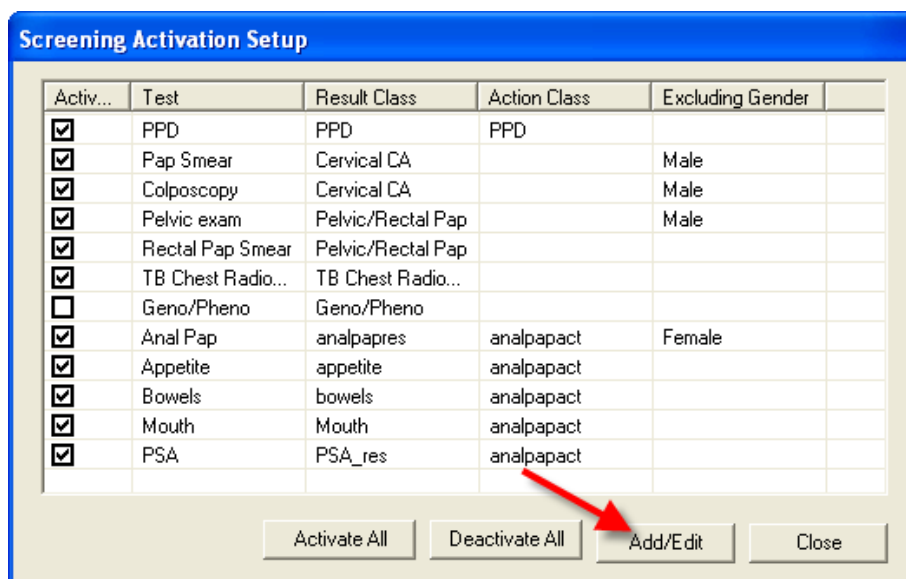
Screening Activation Setup

| Activ... | Test | Result Class | Action Class | Excluding Gender |
|---|---|---|---|---|
| ☑ | PPD | PPD | PPD | |
| ☑ | Pap Smear | Cervical CA | | Male |
| ☑ | Colposcopy | Cervical CA | | Male |
| ☑ | Pelvic exam | Pelvic/Rectal Pap | | Male |
| ☑ | Rectal Pap Smear | Pelvic/Rectal Pap | | |
| ☑ | TB Chest Radio... | TB Chest Radio... | | |
| ☐ | Geno/Pheno | Geno/Pheno | | |
| ☑ | Anal Pap | analpapres | analpapact | Female |
| ☑ | Appetite | appetite | analpapact | |
| ☑ | Bowels | bowels | analpapact | |
| ☑ | Mouth | Mouth | analpapact | |
| ☑ | PSA | PSA_res | analpapact | |

Activate All | Deactivate All | Add/Edit | Close